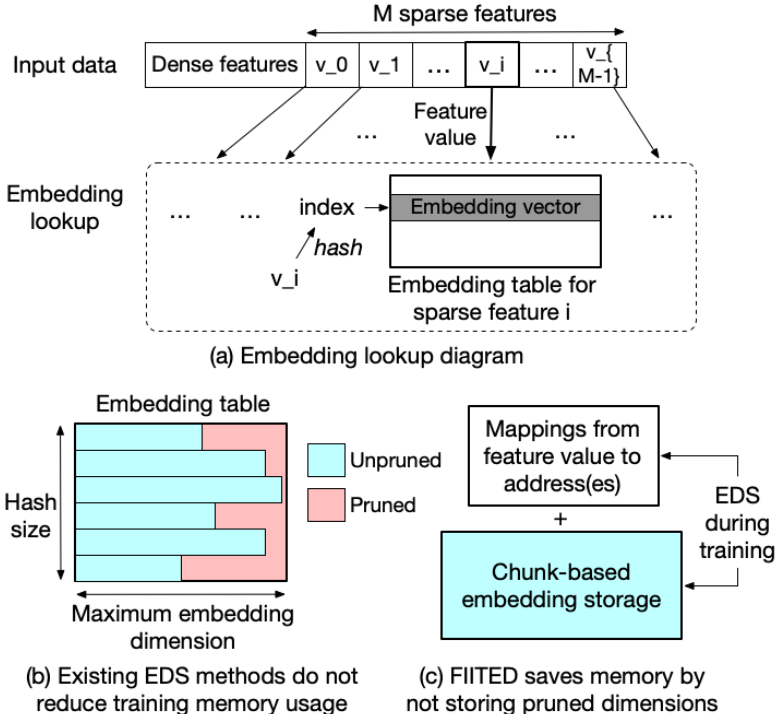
M sparse features

Input data

| Dense features | v_0 | v_1 | … | v_i | … | v_{ M-1} |
|---|---|---|---|---|---|---|

Feature value

… …

Embedding lookup

… … index → Embedding vector …

hash

v_i

Embedding table for sparse feature i

(a) Embedding lookup diagram

Embedding table

Hash size

Unpruned

Pruned

Maximum embedding dimension

(b) Existing EDS methods do not reduce training memory usage

Mappings from feature value to address(es)

+

Chunk-based embedding storage

EDS during training

(c) FIITED saves memory by not storing pruned dimensions